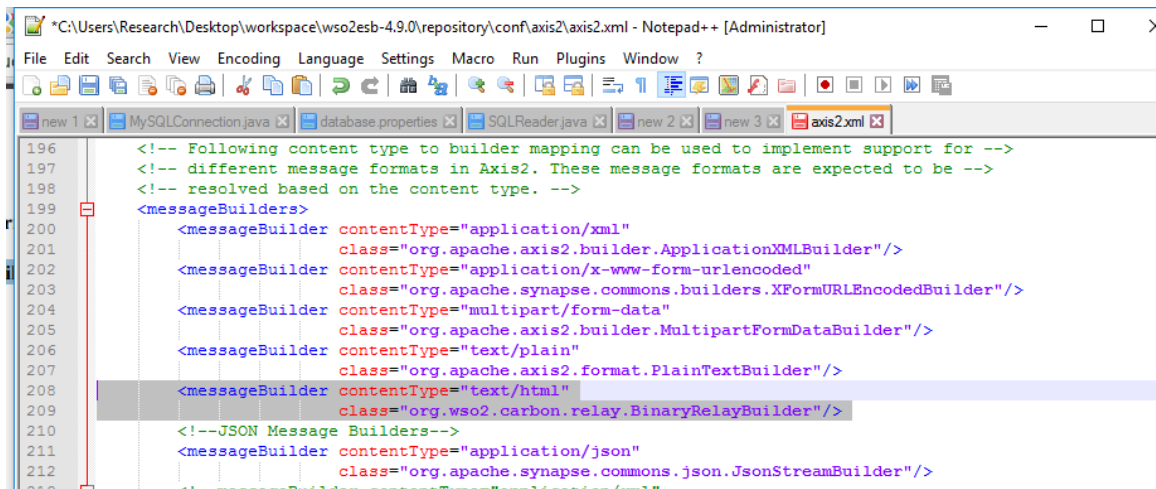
*C:\Users\Research\Desktop\workspace\wso2esb-4.9.0\repository\conf\axis2\axis2.xml - Notepad++ [Administrator]

File Edit Search View Encoding Language Settings Macro Run Plugins Window ?

new 1 | MySQLConnection.java | database.properties | SQLReader.java | new 2 | new 3 | axis2.xml

196 <!-- Following content type to builder mapping can be used to implement support for -->
197 <!-- different message formats in Axis2. These message formats are expected to be -->
198 <!-- resolved based on the content type. -->
199 <messageBuilders>
200 <messageBuilder contentType="application/xml"
201 class="org.apache.axis2.builder.ApplicationXMLBuilder"/>
202 <messageBuilder contentType="application/x-www-form-urlencoded"
203 class="org.apache.synapse.commons.builders.XFormURLEncodedBuilder"/>
204 <messageBuilder contentType="multipart/form-data"
205 class="org.apache.axis2.builder.MultipartFormDataBuilder"/>
206 <messageBuilder contentType="text/plain"
207 class="org.apache.axis2.format.PlainTextBuilder"/>
208 <messageBuilder contentType="text/html"
209 class="org.wso2.carbon.relay.BinaryRelayBuilder"/>
210 <!--JSON Message Builders-->
211 <messageBuilder contentType="application/json"
212 class="org.apache.synapse.commons.json.JsonStreamBuilder"/>
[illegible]